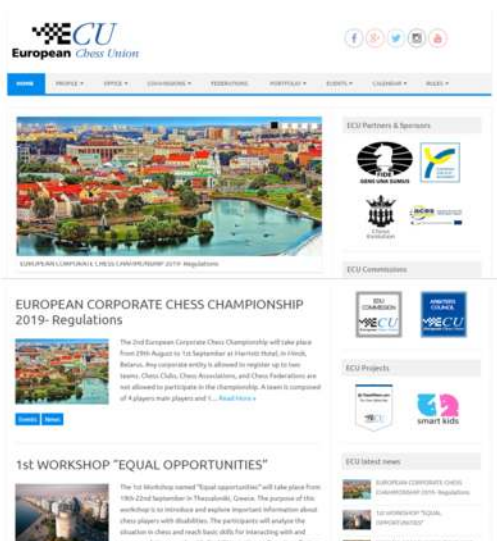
ECU
European Chess Union

HOME PROFILE ▾ OFFICE ▾ COMMISSIONS ▾ FEDERATIONS PORTFOLIO ▾ EVENTS ▾ CALENDAR ▾ RULES ▾

EUROPEAN CORPORATE CHESS CHAMPIONSHIP 2019- Regulations

ECU Partners & Sponsors

FIDE
GENS UNA SUMUS

ECU Commissions

EUROPEAN CORPORATE CHESS CHAMPIONSHIP 2019- Regulations

The 2nd European Corporate Chess Championship will take place from 29th August to 1st September at Marriott Hotel, in Minsk, Belarus. Any corporate entity is allowed to register up to two teams. Chess Clubs, Chess Associations, and Chess Federations are not allowed to participate in the championship. A team is composed of 4 players main players and 1 ... Read More »

Events News

ECU Projects

smart kids

1st WORKSHOP "EQUAL OPPORTUNITIES"

The 1st Workshop named "Equal opportunities" will take place from 19th-22nd September in Thessaloniki, Greece. The purpose of this workshop is to introduce and explore important information about chess players with disabilities. The participants will analyze the situation in chess and reach basic skills for interacting with and

ECU latest news

EUROPEAN CORPORATE CHESS CHAMPIONSHIP 2019- Regulations

1st WORKSHOP "EQUAL OPPORTUNITIES"